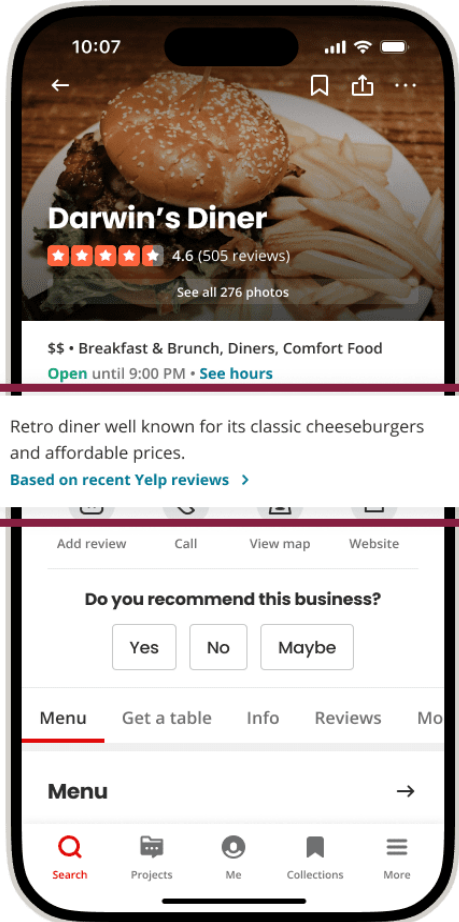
10:07

Darwin's Diner

4.6 (505 reviews)

See all 276 photos

$$ • Breakfast & Brunch, Diners, Comfort Food

Open until 9:00 PM • See hours

Retro diner well known for its classic cheeseburgers and affordable prices.

Based on recent Yelp reviews >

Add review Call View map Website

Do you recommend this business?

Yes No Maybe

Menu Get a table Info Reviews Mo

Menu

Search Projects Me Collections More